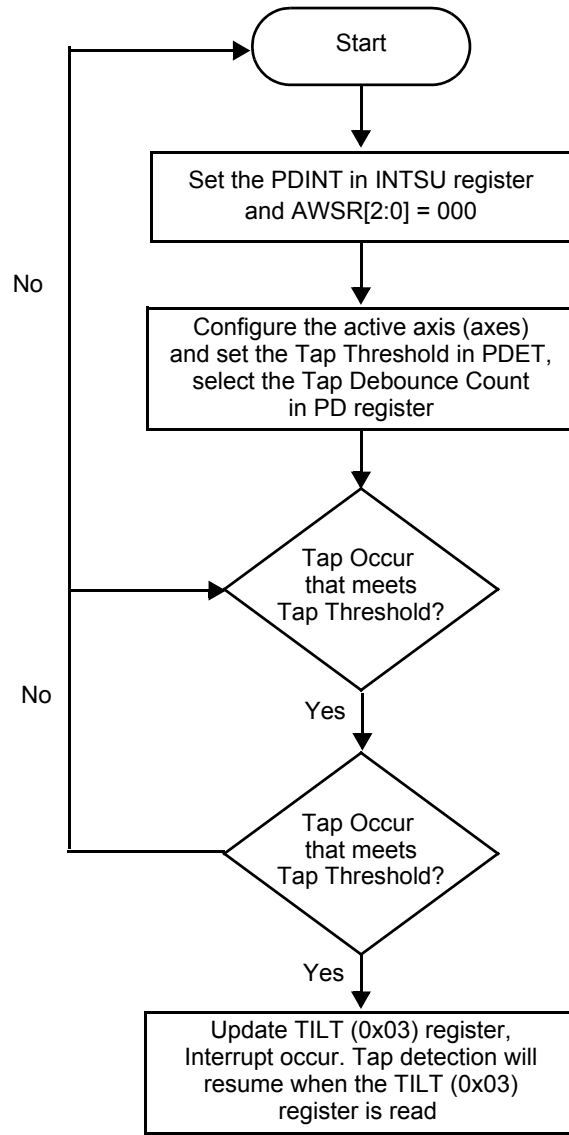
Start

Set the PDINT in INTSU register and AWSR[2:0] = 000

No

Configure the active axis (axes) and set the Tap Threshold in PDET, select the Tap Debounce Count in PD register

Tap Occur that meets Tap Threshold?

No

Yes

Tap Occur that meets Tap Threshold?

Yes

Update TILT (0x03) register, Interrupt occur. Tap detection will resume when the TILT (0x03) register is read